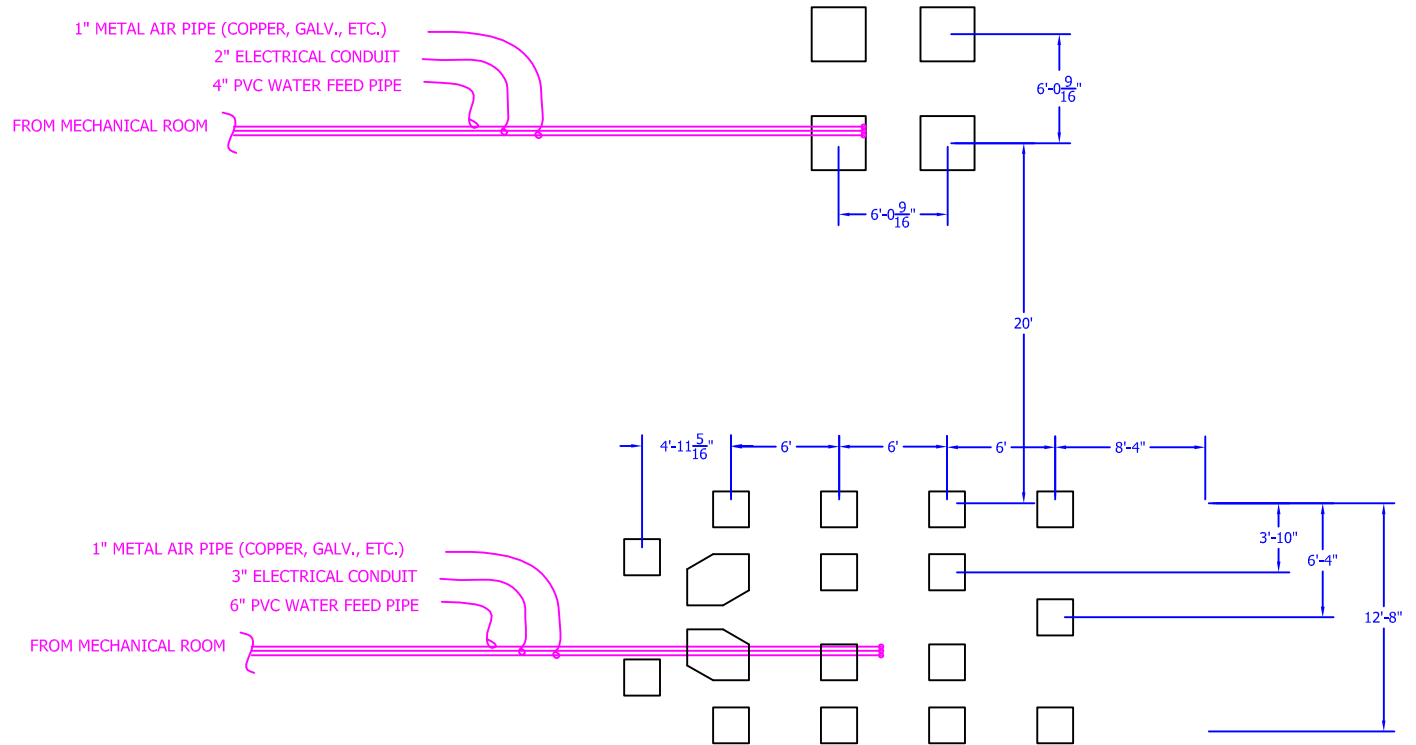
1" METAL AIR PIPE (COPPER, GALV., ETC.)
2" ELECTRICAL CONDUIT
4" PVC WATER FEED PIPE
FROM MECHANICAL ROOM

$6'$-$0\frac{9}{16}"$

$6'$-$0\frac{9}{16}"$

20'

$4'$-$11\frac{5}{16}"$
6'
6'
6'
8'-4"

3'-10"
6'-4"
12'-8"

1" METAL AIR PIPE (COPPER, GALV., ETC.)
3" ELECTRICAL CONDUIT
6" PVC WATER FEED PIPE
FROM MECHANICAL ROOM